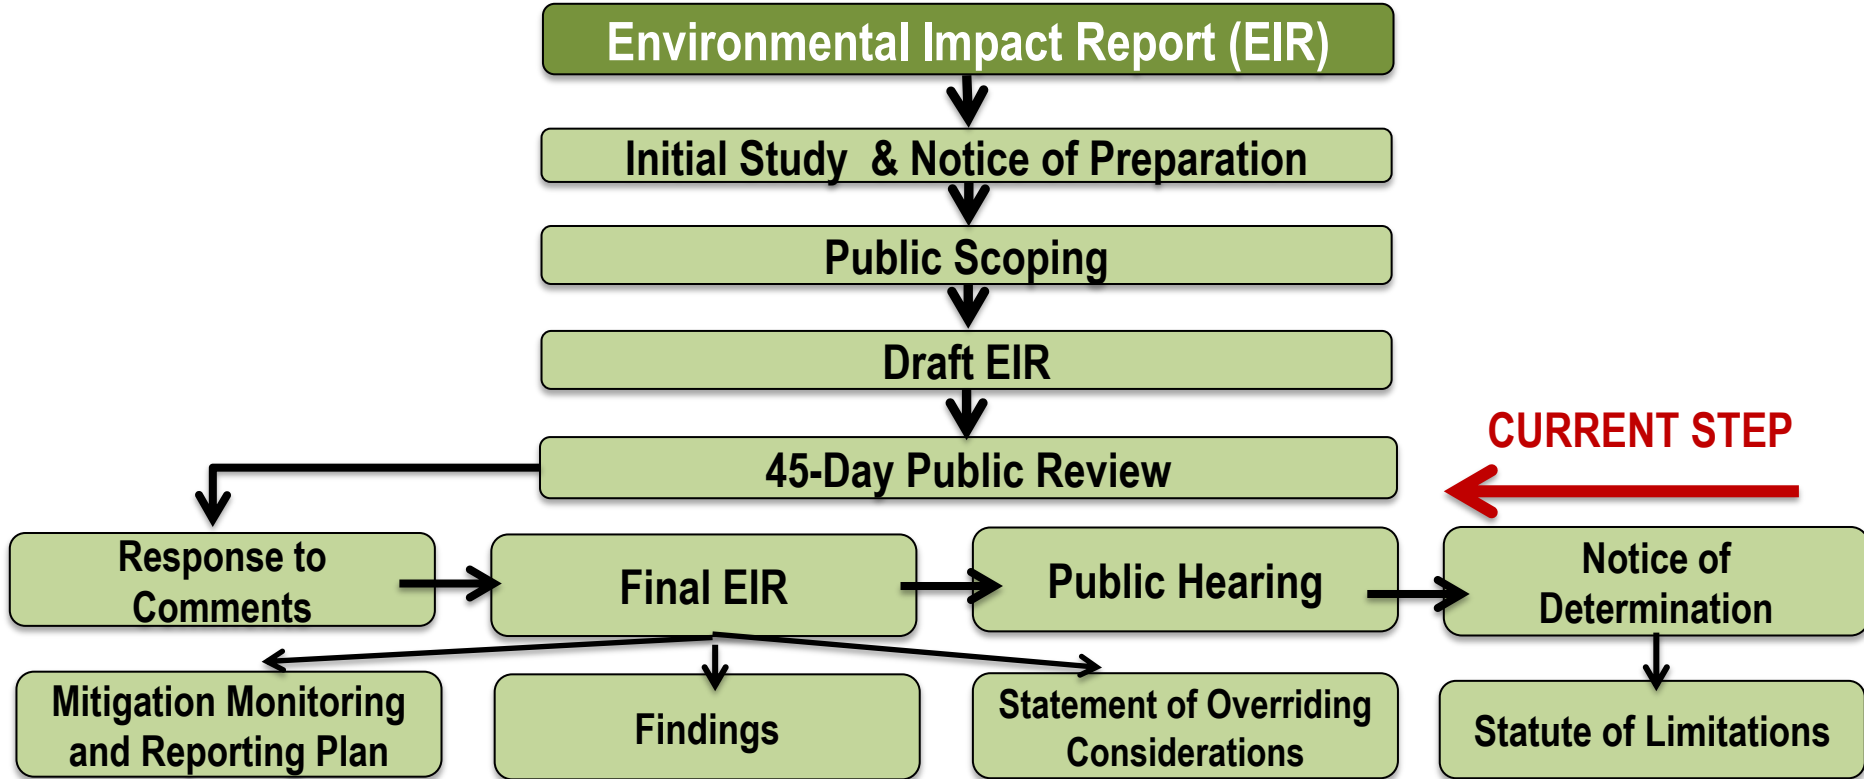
Environmental Impact Report (EIR)

Initial Study & Notice of Preparation

Public Scoping

Draft EIR

45-Day Public Review

CURRENT STEP

Response to Comments

Final EIR

Public Hearing

Notice of Determination

Mitigation Monitoring and Reporting Plan

Findings

Statement of Overriding Considerations

Statute of Limitations